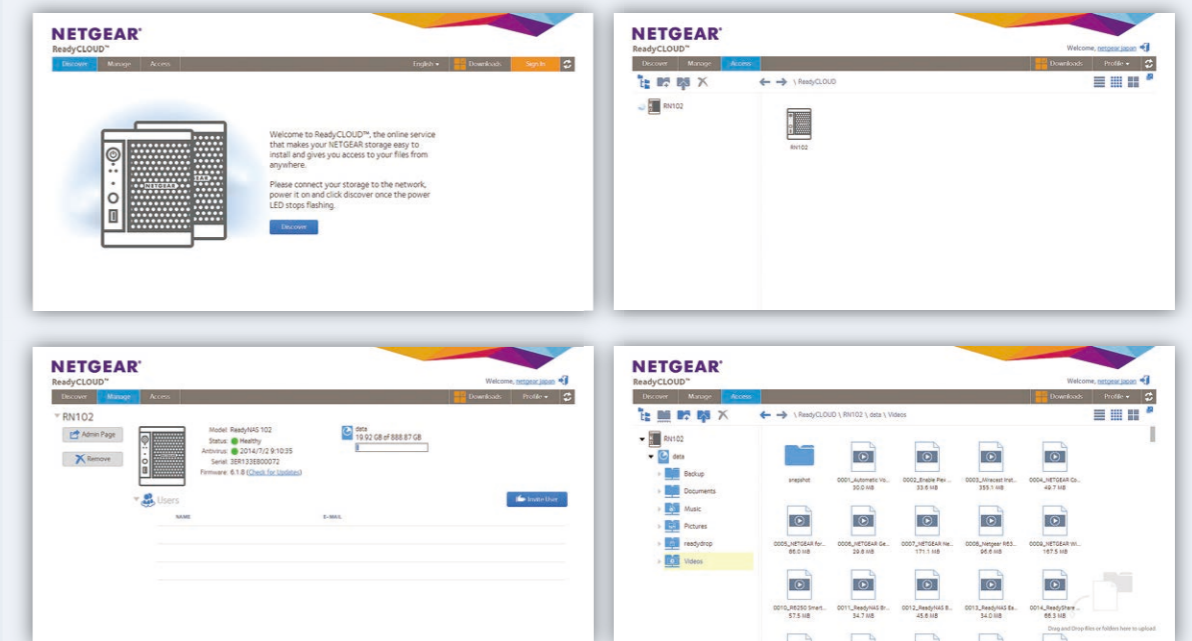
NETGEAR®
ReadyCLOUD™

Discover Manage Access English ▾ Downloads Sign In

Welcome to ReadyCLOUD™, the online service that makes your NETGEAR storage easy to install and gives you access to your files from anywhere.

Please connect your storage to the network, power it on and click discover once the power LED stops flashing.

Discover

NETGEAR®
ReadyCLOUD™

Welcome, netgear.japan

Discover Manage Access Downloads Profile ▾

\ ReadyCLOUD

RN102

RN102

NETGEAR®
ReadyCLOUD™

Welcome, netgear.japan

Discover Manage Access Downloads Profile ▾

RN102

Admin Page

Remove

Model: ReadyNAS 102
Status: Healthy
Antivirus: 2014/7/2 9:10:35
Serial: 3ER133E800072
Firmware: 6.1.8 (Check for Updates)

data
19.92 GB of 888.87 GB

Users

Invite User

NAME E-MAIL

NETGEAR®
ReadyCLOUD™

Welcome, netgear.japan

Discover Manage Access Downloads Profile ▾

\ ReadyCLOUD \ RN102 \ data \ Videos

RN102
data
Backup
Documents
Music
Pictures
readydrop
Videos

snapshot
0001_Automatic Vo... 30.0 MB
0002_Enable Plex ... 33.6 MB
0003_Miracast Inst... 353.1 MB
0004_NETGEAR Co... 49.7 MB
0005_NETGEAR for... 66.0 MB
0006_NETGEAR Ge... 29.6 MB
0007_NETGEAR Ne... 171.1 MB
0008_Netgear RE3... 96.6 MB
0009_NETGEAR Wi... 167.5 MB
0010_R6250 Smart... 57.5 MB
0011_ReadyNAS Br... 34.7 MB
0012_ReadyNAS B... 45.6 MB
0013_ReadyNAS Ea... 34.0 MB
0014_ReadyShare ... 55.3 MB

Drag and Drop files or folders here to upload